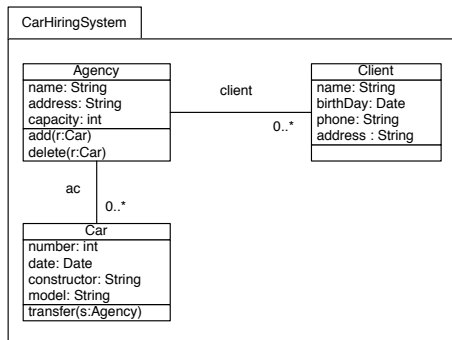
CarHiringSystem

Agency
name: String
address: String
capacity: int
add(r:Car)
delete(r:Car)

client

0..*

Client
name: String
birthDay: Date
phone: String
address : String

ac

0..*

Car
number: int
date: Date
constructor: String
model: String
transfer(s:Agency)